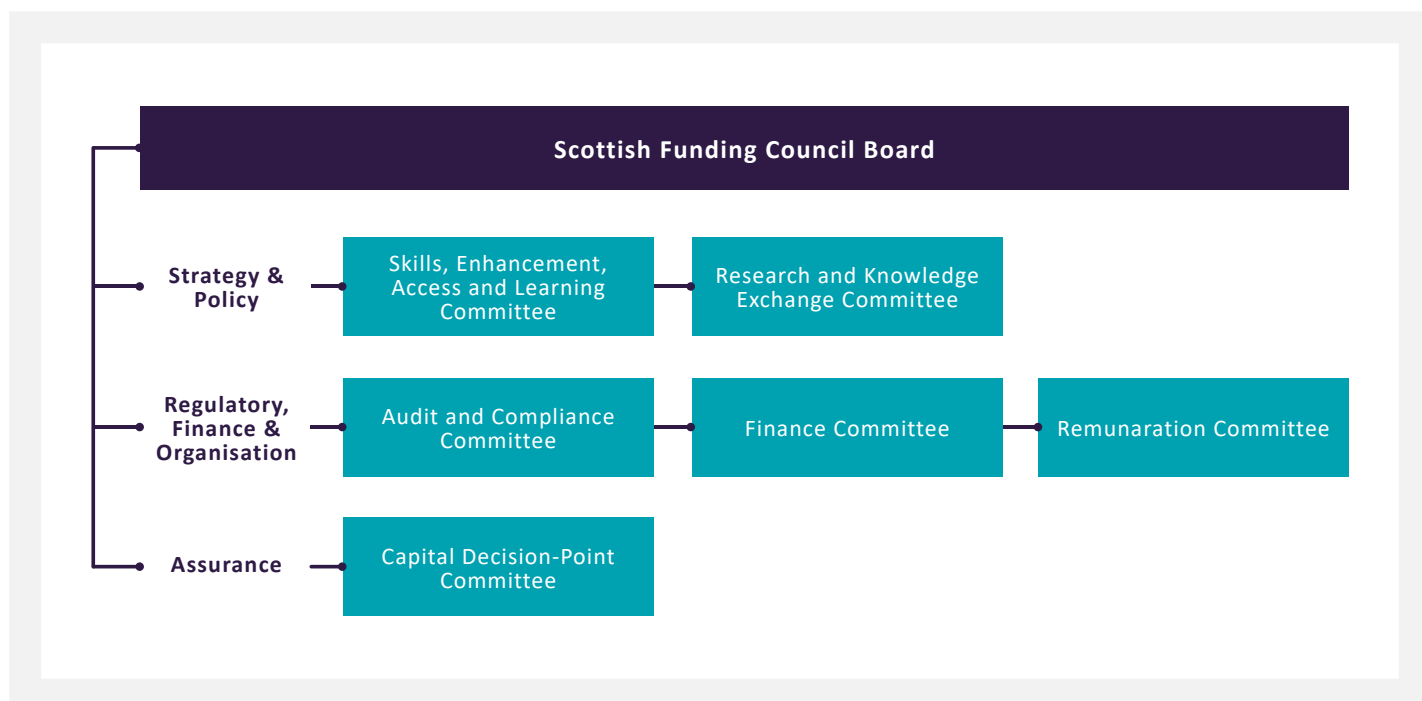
Scottish Funding Council Board

Strategy & Policy

Skills, Enhancement, Access and Learning Committee

Research and Knowledge Exchange Committee

Regulatory, Finance & Organisation

Audit and Compliance Committee

Finance Committee

Remunaration Committee

Assurance

Capital Decision-Point Committee